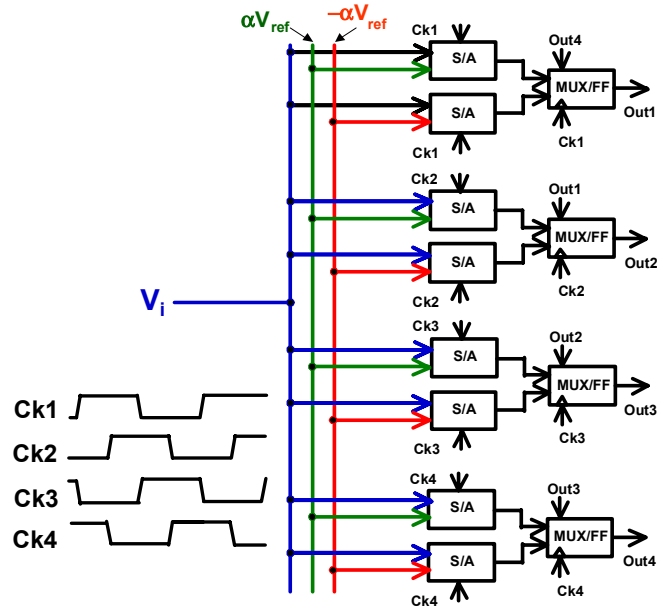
$\alpha V_{ref}$ $-\alpha V_{ref}$

Ck1
S/A
Out4
MUX/FF
Out1
S/A
Ck1
Ck1

Ck2
S/A
Out1
MUX/FF
Out2
S/A
Ck2
Ck2

$V_i$

Ck3
S/A
Out2
MUX/FF
Out3
S/A
Ck3
Ck3

Ck4
S/A
Out3
MUX/FF
Out4
S/A
Ck4
Ck4

Ck1
Ck2
Ck3
Ck4